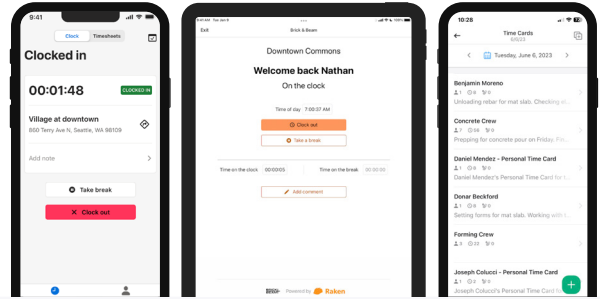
9:41

Clock Timesheets

Clocked in

00:01:48 CLOCKED IN

Village at downtown
860 Terry Ave N, Seattle, WA 98109

Add note

Take break

Clock out

iPad Sat Jul 8

Exit Brick & Beam

Downtown Commons

Welcome back Nathan

On the clock

Time of day 7:00:37 AM

Clock out

Take a break

Time on the clock 00:00:05 Time on break 00:00:00

Add comment

Powered by Raken

10:28

Time Cards
6/6/23

Tuesday, June 6, 2023

Benjamin Moreno
Unloading rebar for mat slab. Checking al...

Concrete Crew
Prepping for concrete pour on Friday. Fin...

Daniel Mendez - Personal Time Card
Personal Time Card for Daniel Mendez

Donar Beckford
Setting forms for mat slab. Working with t...

Forming Crew
Personal Time Card for Joseph Colucci

Joseph Colucci - Personal Time Card
Personal Time Card for Joseph Colucci